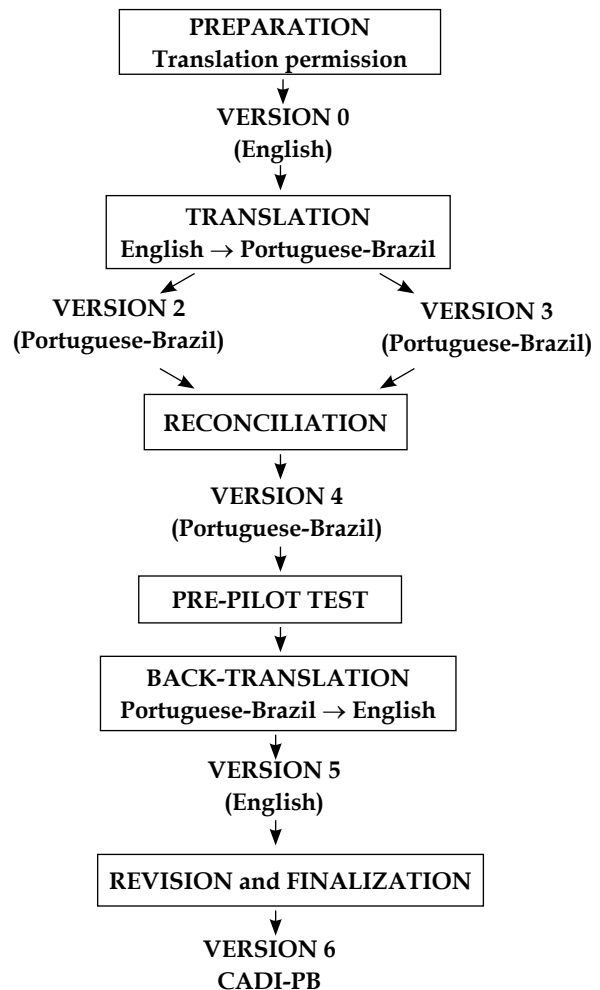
PREPARATION
Translation permission

VERSION 0
(English)

TRANSLATION
English → Portuguese-Brazil

VERSION 2
(Portuguese-Brazil)

VERSION 3
(Portuguese-Brazil)

RECONCILIATION

VERSION 4
(Portuguese-Brazil)

PRE-PILOT TEST

BACK-TRANSLATION
Portuguese-Brazil → English

VERSION 5
(English)

REVISION and FINALIZATION

VERSION 6
CADI-PB